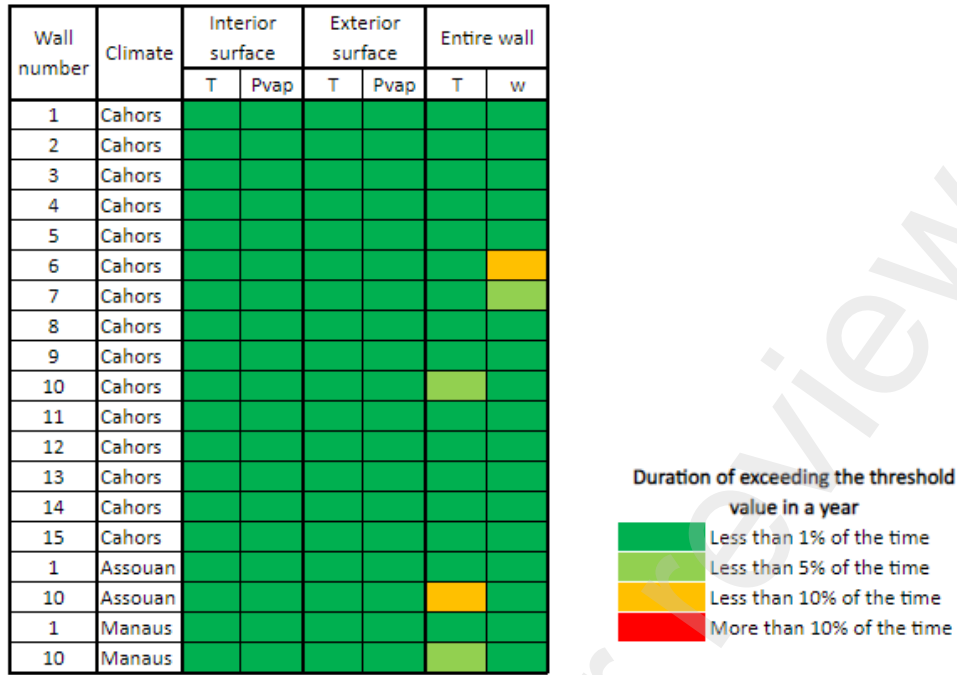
| Wall number | Climate | Interior surface T | Interior surface Pvap | Exterior surface T | Exterior surface Pvap | Entire wall T | Entire wall w |
|---|---|---|---|---|---|---|---|
| 1 | Cahors | | | | | | |
| 2 | Cahors | | | | | | |
| 3 | Cahors | | | | | | |
| 4 | Cahors | | | | | | |
| 5 | Cahors | | | | | | |
| 6 | Cahors | | | | | | |
| 7 | Cahors | | | | | | |
| 8 | Cahors | | | | | | |
| 9 | Cahors | | | | | | |
| 10 | Cahors | | | | | | |
| 11 | Cahors | | | | | | |
| 12 | Cahors | | | | | | |
| 13 | Cahors | | | | | | |
| 14 | Cahors | | | | | | |
| 15 | Cahors | | | | | | |
| 1 | Assouan | | | | | | |
| 10 | Assouan | | | | | | |
| 1 | Manaus | | | | | | |
| 10 | Manaus | | | | | | |

Duration of exceeding the threshold value in a year
Less than 1% of the time
Less than 5% of the time
Less than 10% of the time
More than 10% of the time

review